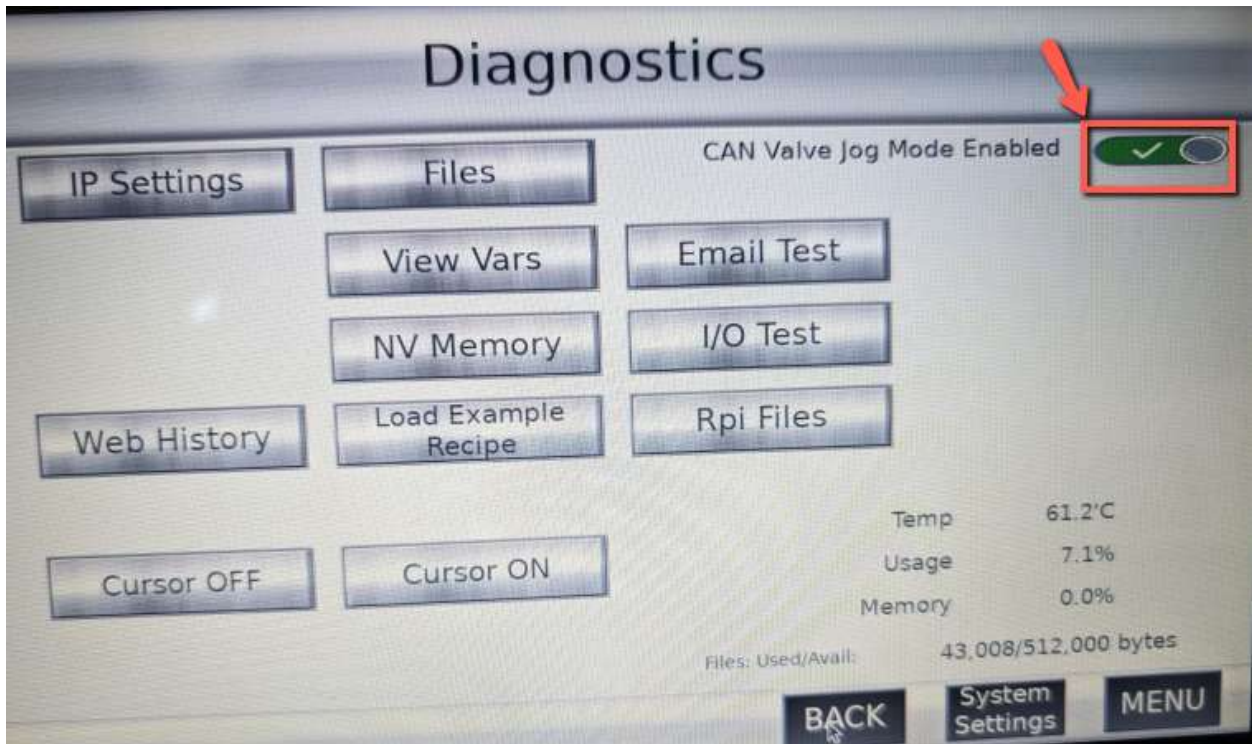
Diagnostics

CAN Valve Jog Mode Enabled

IP Settings

Files

View Vars

Email Test

NV Memory

I/O Test

Web History

Load Example Recipe

Rpi Files

Temp 61.2'C

Usage 7.1%

Memory 0.0%

Cursor OFF

Cursor ON

Files: Used/Avail: 43,008/512,000 bytes

BACK

System Settings

MENU